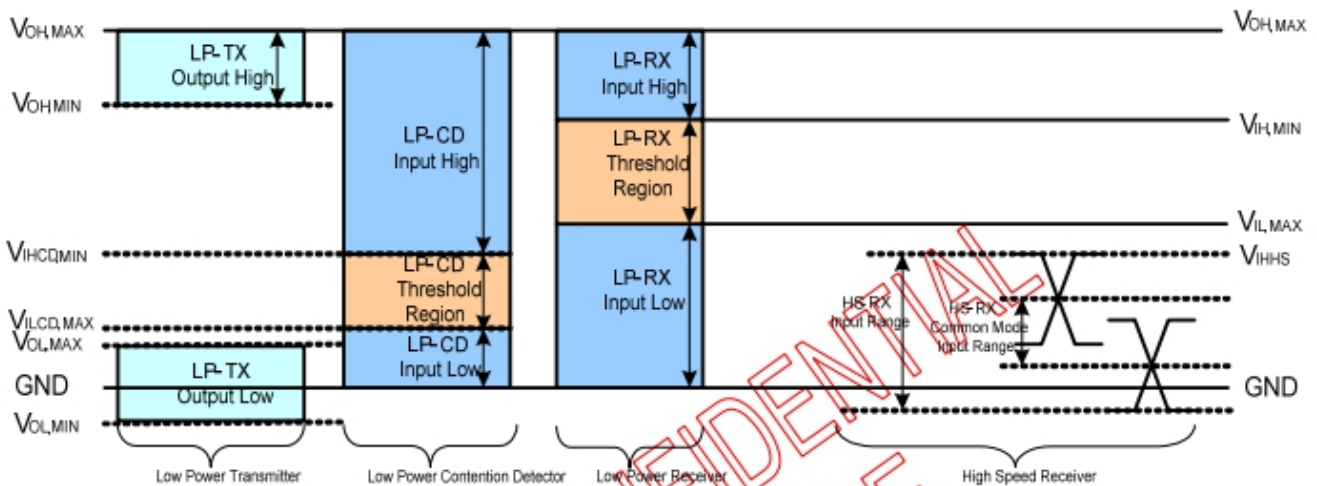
$V_{OH,MAX}$

LP-TX Output High

$V_{OH,MIN}$

LP-CD Input High

LP-RX Input High

$V_{IH,MIN}$

LP-RX Threshold Region

$V_{IL,MAX}$

$V_{IHCD,MIN}$

LP-CD Threshold Region

LP-RX Input Low

$V_{IHHS}$

HS RX Input Range

HS RX Common Mode Input Range

$V_{ILCD,MAX}$

$V_{OL,MAX}$

LP-CD Input Low

LP-TX Output Low

GND

GND

$V_{OL,MIN}$

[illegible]IDENTIAL

Low Power Transmitter

Low Power Contention Detector

Low Power Receiver

High Speed Receiver